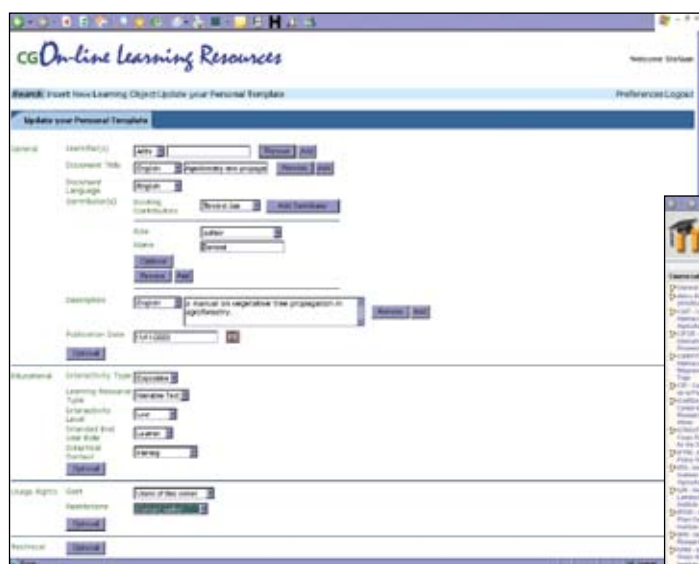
CG On-line Learning Resources

Welcome Stefaan

Search Insert New Learning Object Update your Personal Template

Preferences Logout

Update your Personal Template

General

Identifier(s)

Remove Add

Document Title

English

Remove Add

Document Language

English

Contributor(s)

Existing Contributors

Add Contributor

Role

author

Name

Optional

Remove Add

Description

English

a manual on vegetative tree propagation in agroforestry

Remove Add

Publication Date

Optional

Educational

Interactivity Type

Expositive

Learning Resource Type

Narrative Text

Interactivity Level

Low

Intended End User Role

Learner

Intended Context

training

Optional

Usage Rights

Cost

Optional

Technical

Optional